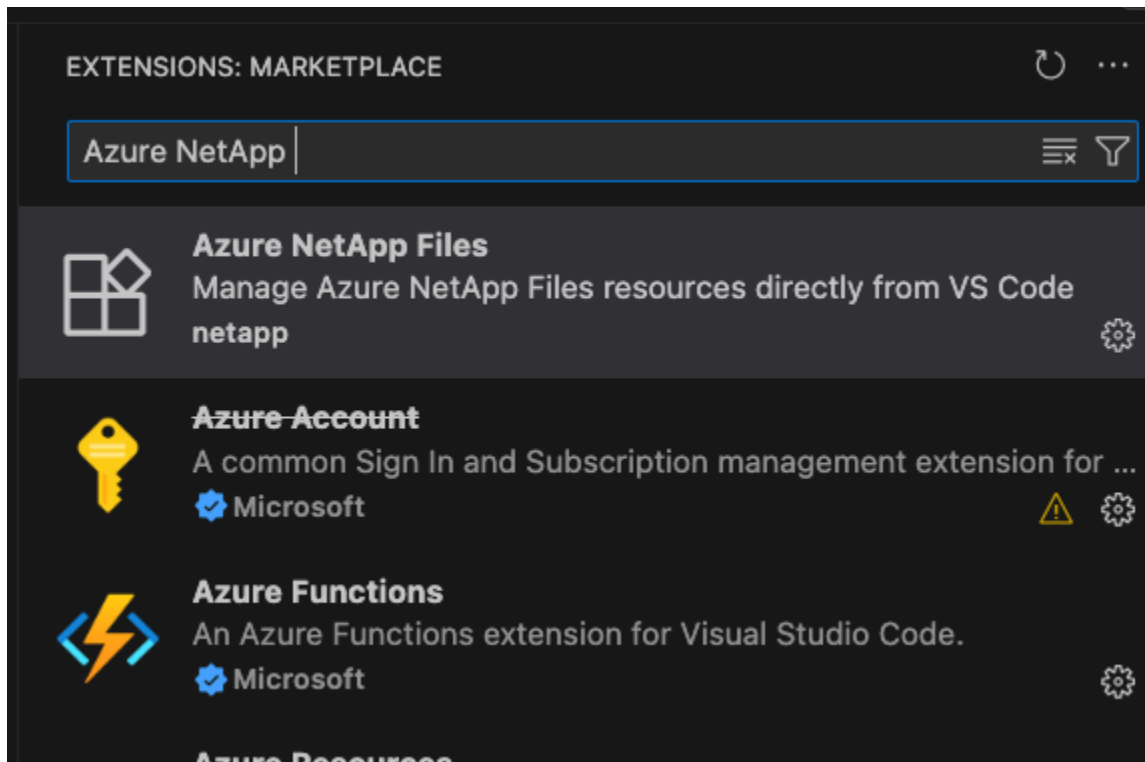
EXTENSIONS: MARKETPLACE

Azure NetApp

Azure NetApp Files
Manage Azure NetApp Files resources directly from VS Code
netapp

~~Azure Account~~
A common Sign In and Subscription management extension for ...
Microsoft

Azure Functions
An Azure Functions extension for Visual Studio Code.
Microsoft

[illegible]